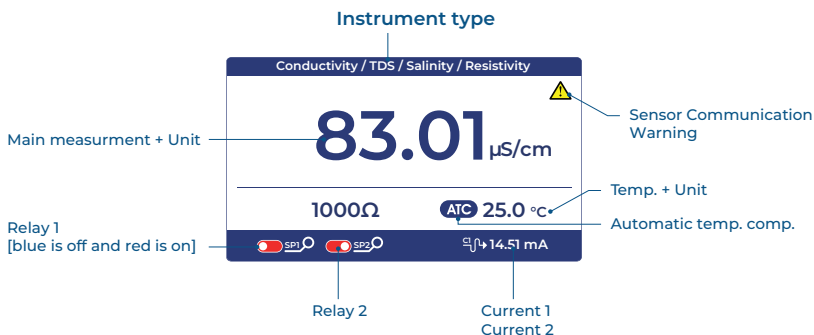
Instrument type

Conductivity / TDS / Salinity / Resistivity

Sensor Communication Warning

Main measurment + Unit

83.01 µS/cm

Temp. + Unit

1000Ω

ATC 25.0 °C

Automatic temp. comp.

Relay 1
[blue is off and red is on]

SP1 SP2

14.51 mA

Relay 2

Current 1
Current 2